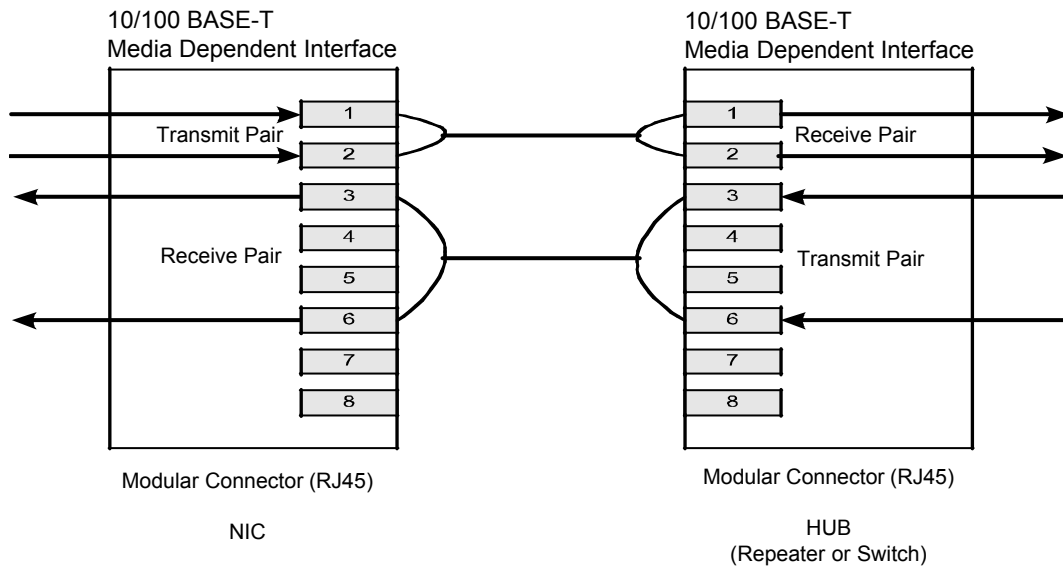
10/100 BASE-T
Media Dependent Interface

1
Transmit Pair
2
3
4
Receive Pair
5
6
7
8

Modular Connector (RJ45)

NIC

10/100 BASE-T
Media Dependent Interface

1
Receive Pair
2
3
4
Transmit Pair
5
6
7
8

Modular Connector (RJ45)

HUB
(Repeater or Switch)